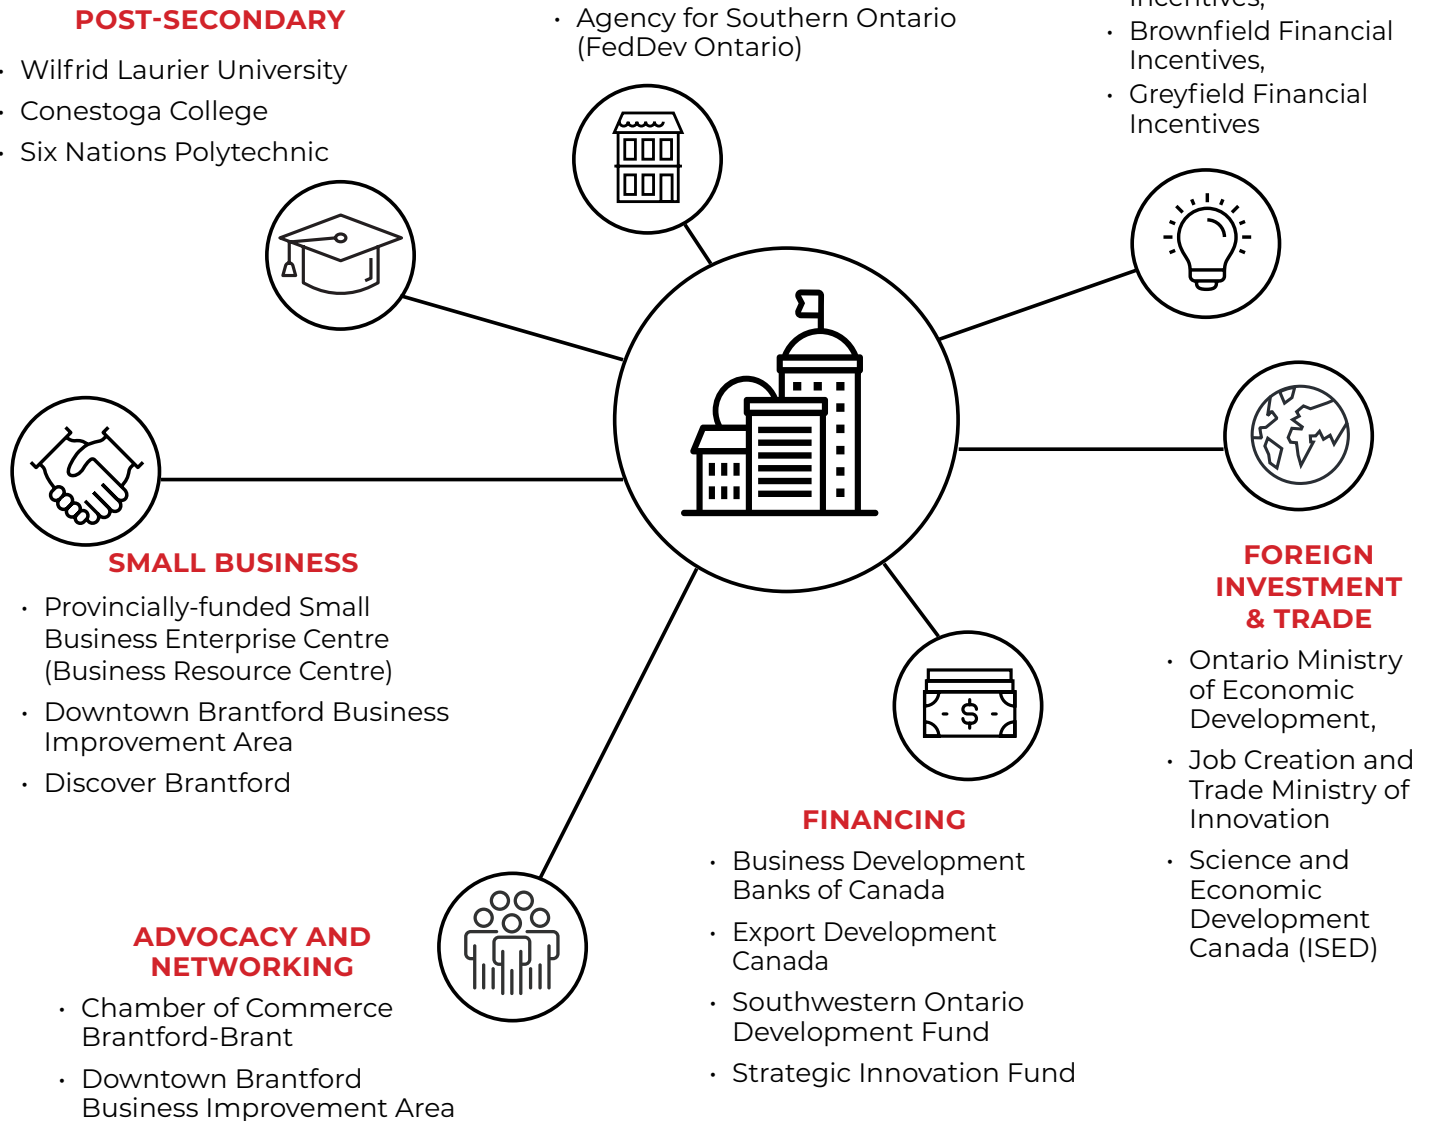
POST-SECONDARY

- Wilfrid Laurier University
- Conestoga College
- Six Nations Polytechnic

- Agency for Southern Ontario (FedDev Ontario)

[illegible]

- Brownfield Financial Incentives,
- Greyfield Financial Incentives

SMALL BUSINESS

- Provincially-funded Small Business Enterprise Centre (Business Resource Centre)
- Downtown Brantford Business Improvement Area
- Discover Brantford

FOREIGN INVESTMENT & TRADE

- Ontario Ministry of Economic Development,
- Job Creation and Trade Ministry of Innovation
- Science and Economic Development Canada (ISED)

FINANCING

- Business Development Banks of Canada
- Export Development Canada
- Southwestern Ontario Development Fund
- Strategic Innovation Fund

ADVOCACY AND NETWORKING

- Chamber of Commerce Brantford-Brant
- Downtown Brantford Business Improvement Area